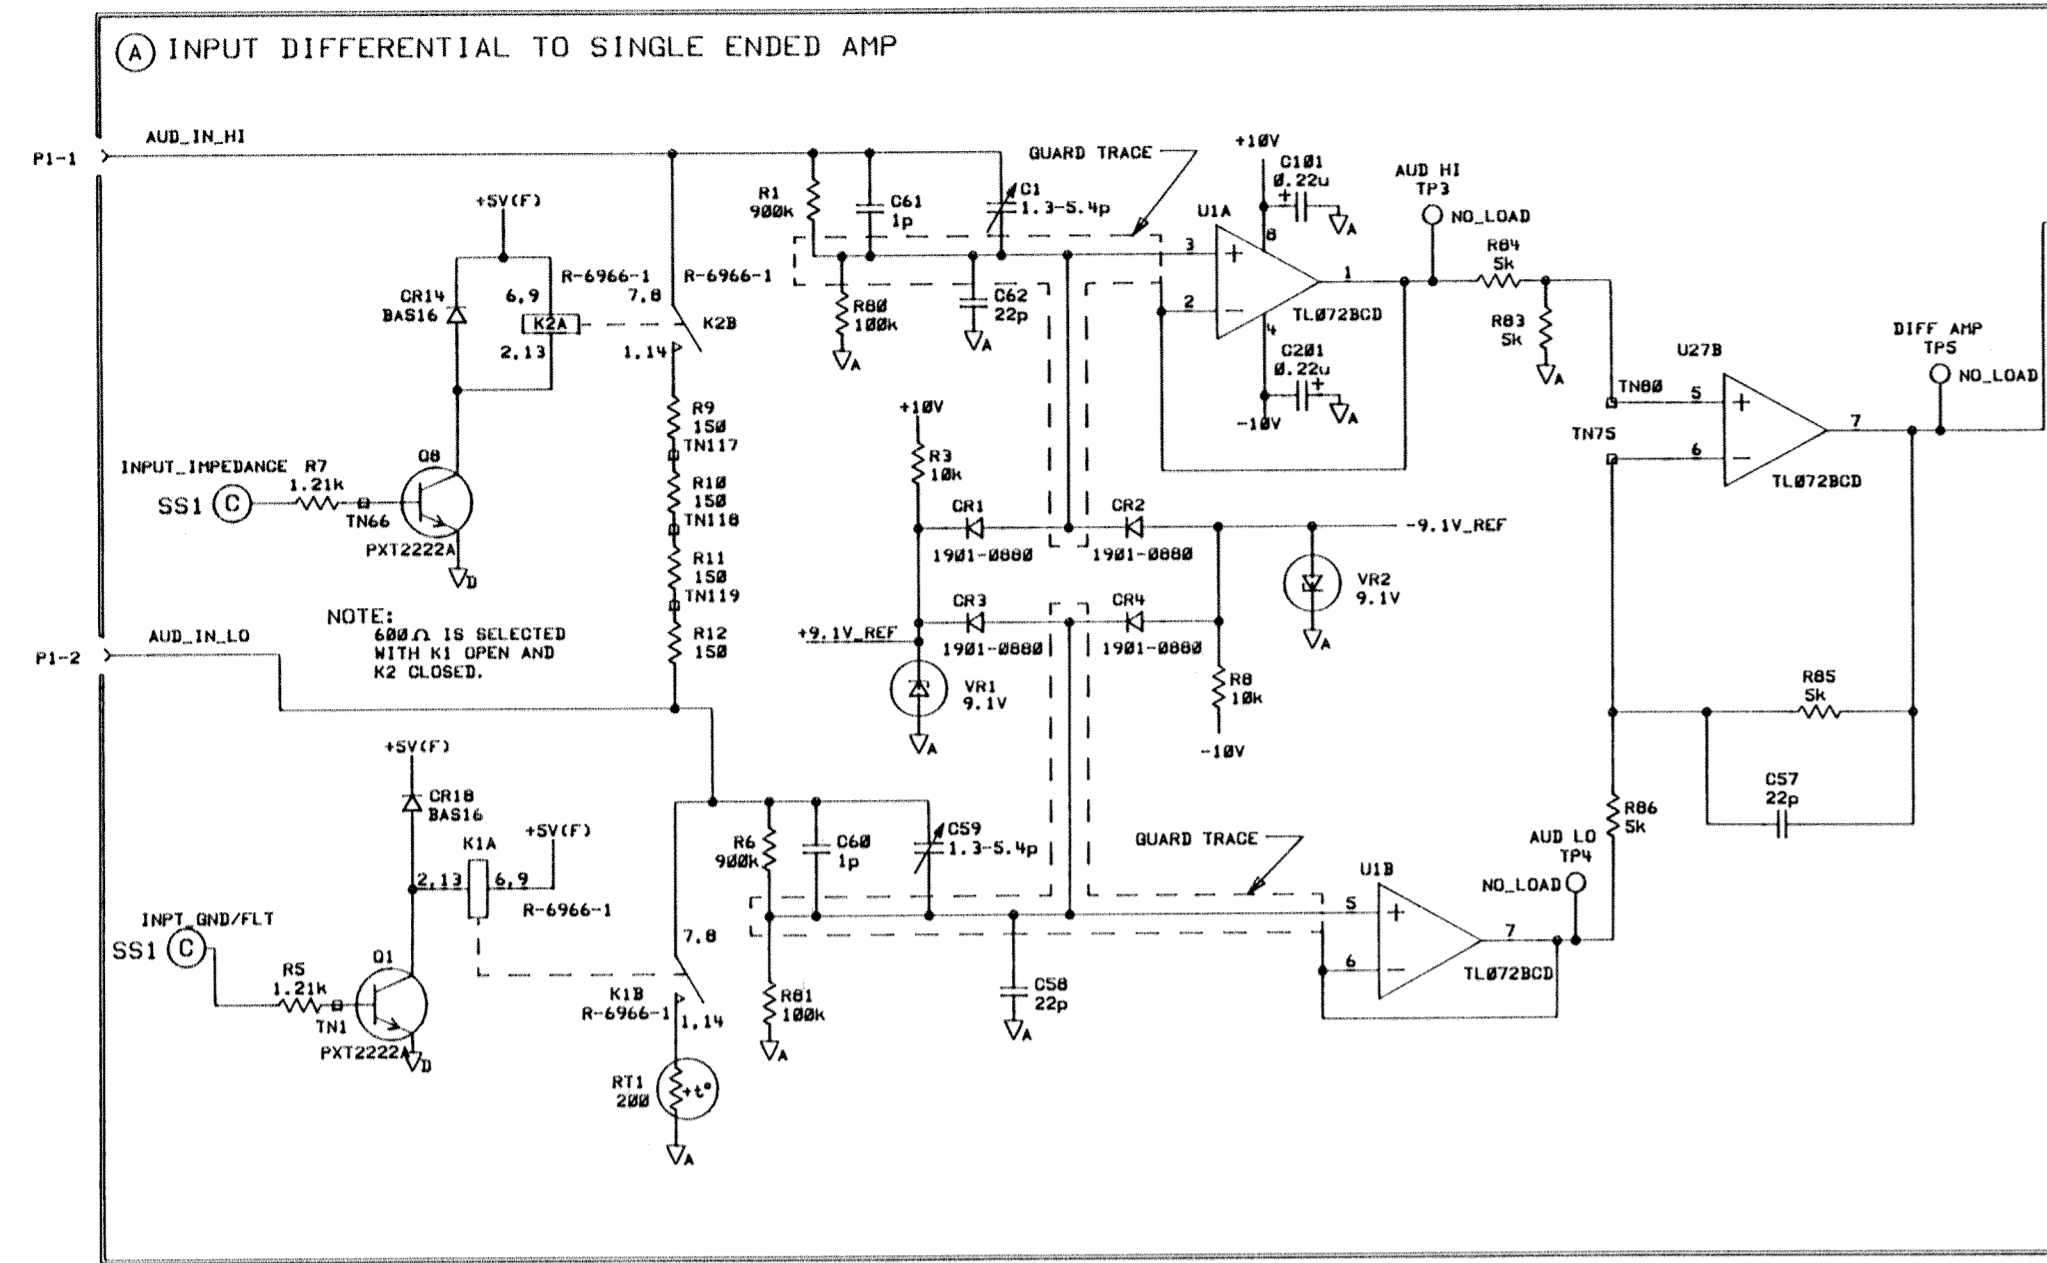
(A) INPUT DIFFERENTIAL TO SINGLE ENDED AMP

P1-1
AUD_IN_HI
+5V(F)
CR14
BAS16
6,9
K2A
2,13
R-6966-1
7,8
R-6966-1
K2B
1,14
R9
15Ø
TN117
R1Ø
15Ø
TN118
R11
15Ø
TN119
R12
15Ø
INPUT_IMPEDANCE R7
1.21k
SS1 (C)
TN66
Q8
PXT2222A
D
NOTE:
600Ω IS SELECTED WITH K1 OPEN AND K2 CLOSED.
P1-2
AUD_IN_LO
+5V(F)
CR18
BAS16
K1A
2,13
6,9
+5V(F)
R-6966-1
INPT_GND/FLT
SS1 (C)
R5
1.21k
TN1
Q1
PXT2222A
D
7,8
K1B
R-6966-1
1,14
RT1
200
+t°
A

R1
9ØØk
C61
1p
C1
1.3-5.4p
GUARD TRACE
R8Ø
1ØØk
C62
22p
A
+1ØV
R3
1Øk
CR1
1901-ØØ8Ø
CR2
1901-ØØ8Ø
-9.1V_REF
VR2
9.1V
CR3
1901-ØØ8Ø
CR4
1901-ØØ8Ø
+9.1V_REF
VR1
9.1V
R8
1Øk
-1ØV
R6
9ØØk
C6Ø
1p
C59
1.3-5.4p
GUARD TRACE
R81
1ØØk
C58
22p

+1ØV
C1Ø1
Ø.22u
U1A
3
8
2
4
1
TL072BCD
C2Ø1
Ø.22u
-1ØV
AUD HI
TP3
NO_LOAD
R84
5k
R83
5k
U27B
TN8Ø
5
TN75
6
7
TL072BCD
DIFF AMP
TP5
NO_LOAD
R85
5k
C57
22p
R86
5k
AUD LO
TP4
NO_LOAD
U1B
5
6
7
TL072BCD